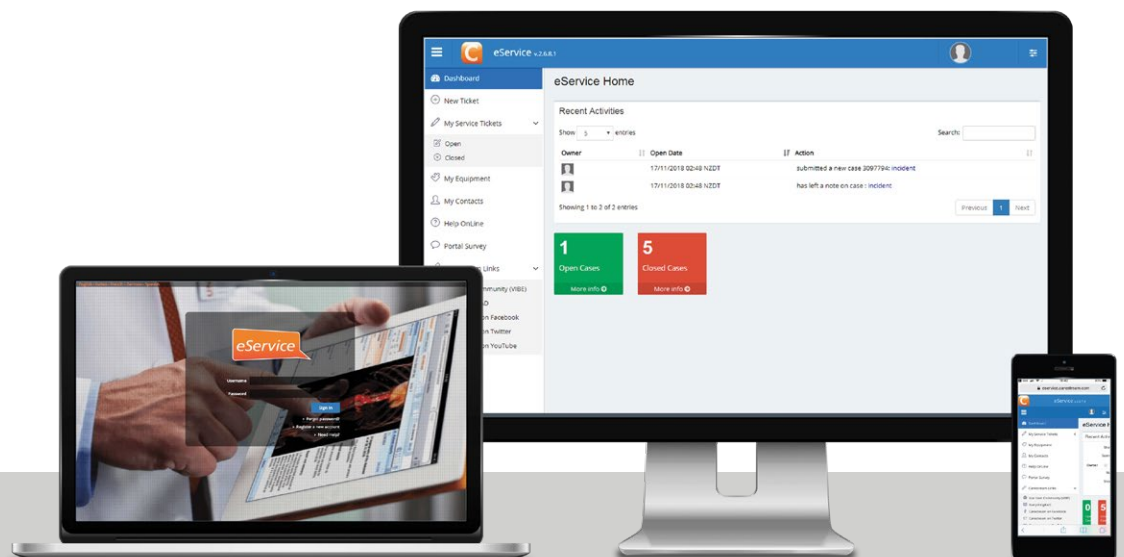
eService v.2.6.8.1

Dashboard
New Ticket
My Service Tickets
Open
Closed
My Equipment
My Contacts
Help OnLine
Portal Survey
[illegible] Links
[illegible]mmunity (VIBE)
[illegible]D
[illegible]n Facebook
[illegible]n Twitter
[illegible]n YouTube

eService Home

Recent Activities

Show 5 entries

Search:

| Owner | Open Date | Action |
|---|---|---|
| | 17/11/2018 02:48 NZDT | submitted a new case 3097794: incident |
| | 17/11/2018 02:48 NZDT | has left a note on case : incident |

Showing 1 to 2 of 2 entries

Previous 1 Next

1
Open Cases
More info

5
Closed Cases
More info

eService
Username
Password
Sign In
• Forgot password?
• Register a new account
• Need Help?

eService
eService H
Recent Activ
0
5